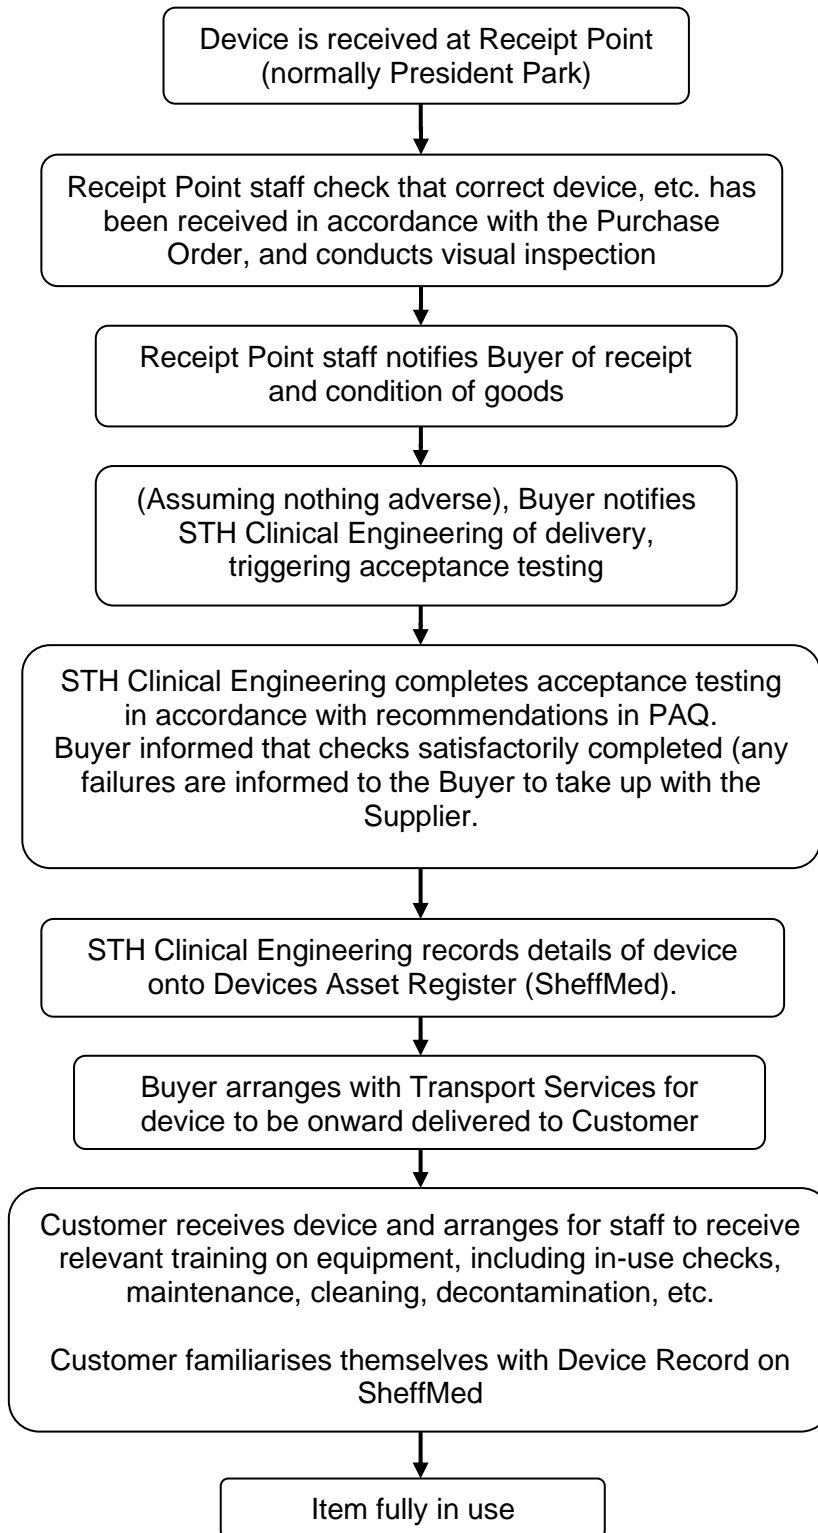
Device is received at Receipt Point (normally President Park)

Receipt Point staff check that correct device, etc. has been received in accordance with the Purchase Order, and conducts visual inspection

Receipt Point staff notifies Buyer of receipt and condition of goods

(Assuming nothing adverse), Buyer notifies STH Clinical Engineering of delivery, triggering acceptance testing

STH Clinical Engineering completes acceptance testing in accordance with recommendations in PAQ. Buyer informed that checks satisfactorily completed (any failures are informed to the Buyer to take up with the Supplier.

STH Clinical Engineering records details of device onto Devices Asset Register (SheffMed).

Buyer arranges with Transport Services for device to be onward delivered to Customer

Customer receives device and arranges for staff to receive relevant training on equipment, including in-use checks, maintenance, cleaning, decontamination, etc.

Customer familiarises themselves with Device Record on SheffMed

Item fully in use